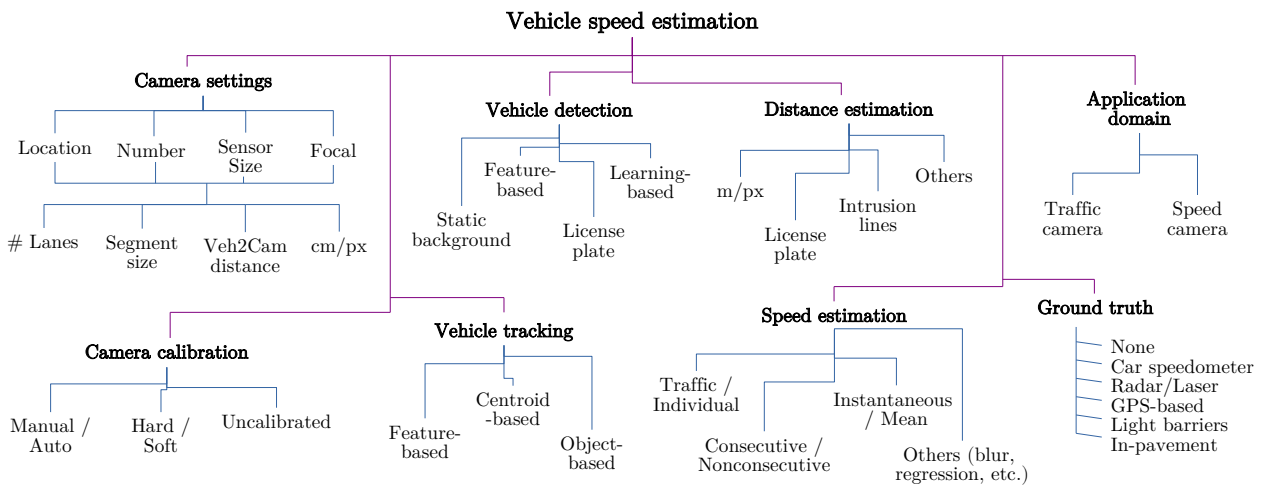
Vehicle speed estimation

Camera settings

Location
Number
Sensor Size
Focal

# Lanes
Segment size
Veh2Cam distance
cm/px

Vehicle detection

Feature-based
Learning-based
Static background
License plate

Distance estimation

m/px
Others
Intrusion lines
License plate

Application domain

Traffic camera
Speed camera

Camera calibration

Manual / Auto
Hard / Soft
Uncalibrated

Vehicle tracking

Centroid -based
Feature-based
Object-based

Speed estimation

Traffic / Individual
Instantaneous / Mean
Consecutive / Nonconsecutive
Others (blur, regression, etc.)

Ground truth

None
Car speedometer
Radar/Laser
GPS-based
Light barriers
In-pavement